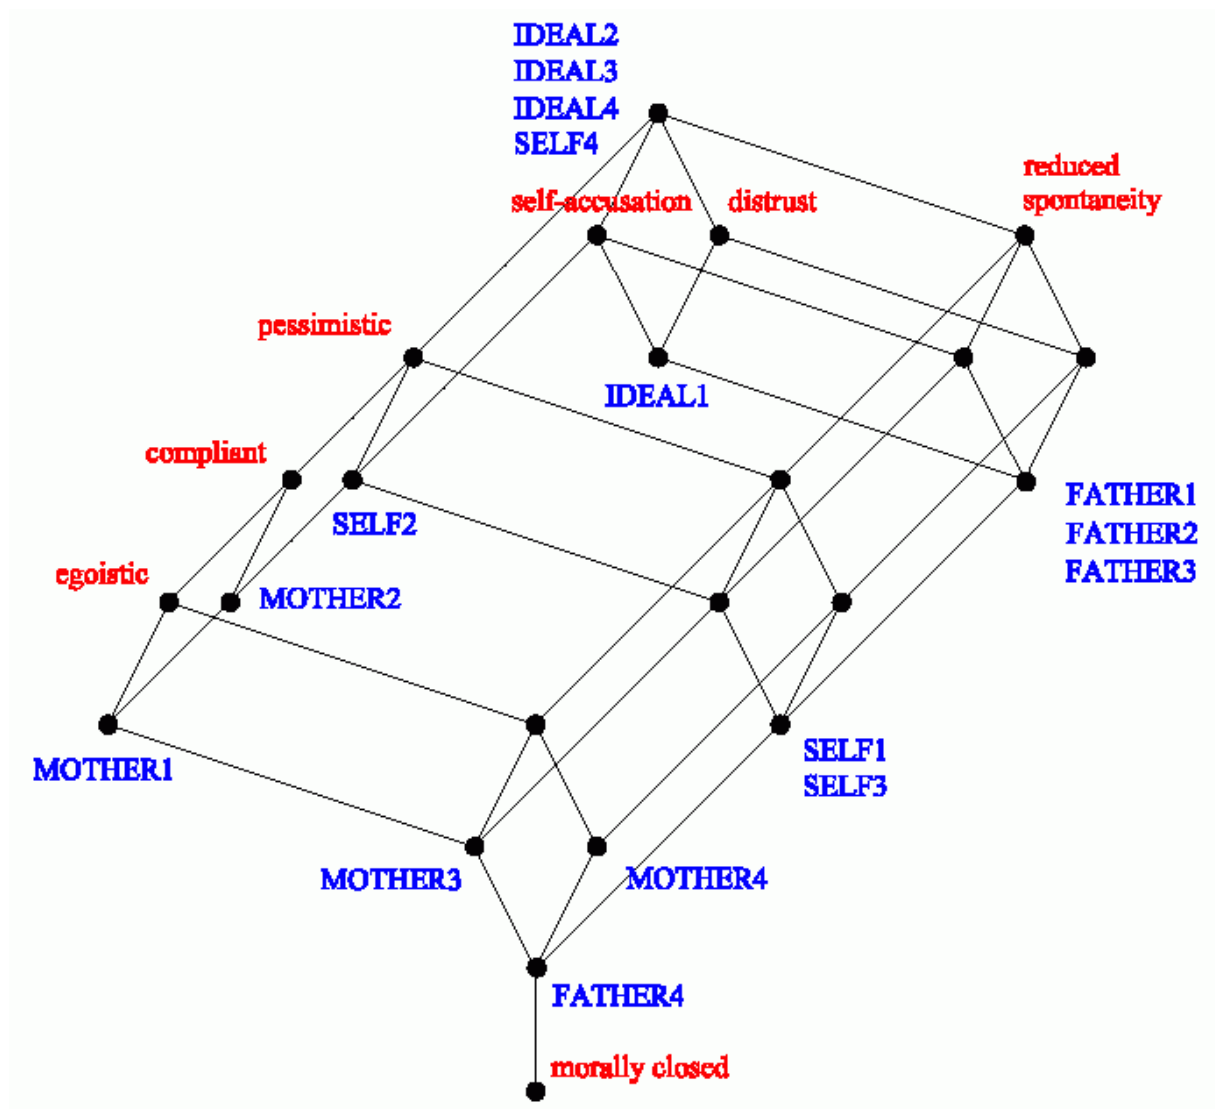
IDEAL2
IDEAL3
IDEAL4
SELF4

self-accusation

distrust

reduced spontaneity

pessimistic

IDEAL1

compliant

SELF2

FATHER1
FATHER2
FATHER3

egoistic

MOTHER2

MOTHER1

SELF1
SELF3

MOTHER3

MOTHER4

FATHER4

morally closed